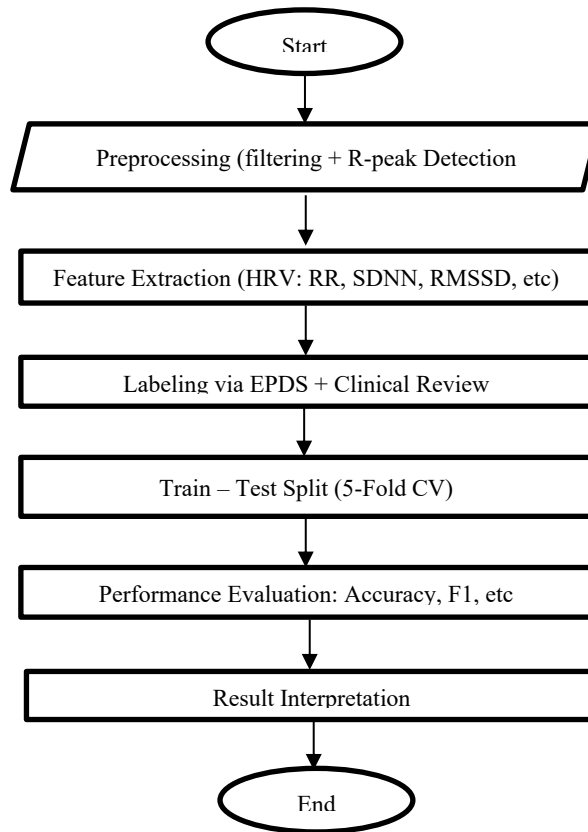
Start

Preprocessing (filtering + R-peak Detection

Feature Extraction (HRV: RR, SDNN, RMSSD, etc)

Labeling via EPDS + Clinical Review

Train – Test Split (5-Fold CV)

Performance Evaluation: Accuracy, F1, etc

Result Interpretation

End